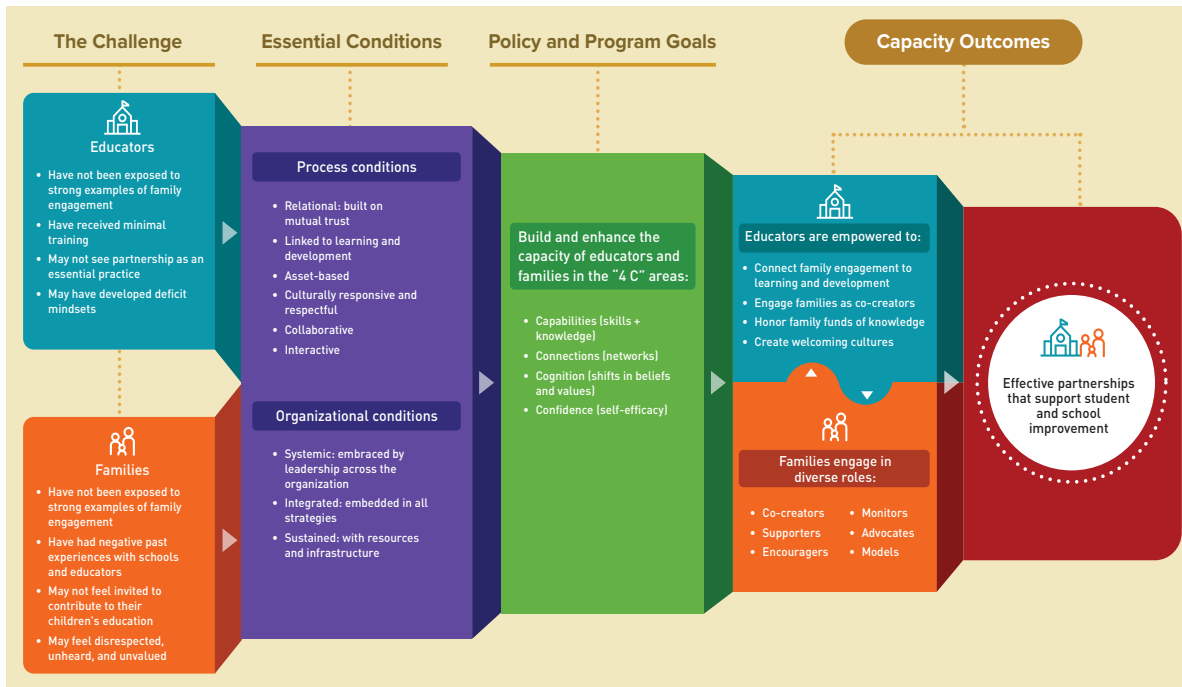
The Challenge

Essential Conditions

Policy and Program Goals

Capacity Outcomes

Educators

- Have not been exposed to strong examples of family engagement
- Have received minimal training
- May not see partnership as an essential practice
- May have developed deficit mindsets

Families

- Have not been exposed to strong examples of family engagement
- Have had negative past experiences with schools and educators
- May not feel invited to contribute to their children's education
- May feel disrespected, unheard, and unvalued

Process conditions

- Relational: built on mutual trust
- Linked to learning and development
- Asset-based
- Culturally responsive and respectful
- Collaborative
- Interactive

Organizational conditions

- Systemic: embraced by leadership across the organization
- Integrated: embedded in all strategies
- Sustained: with resources and infrastructure

Build and enhance the capacity of educators and families in the "4 C" areas:

- Capabilities (skills + knowledge)
- Connections (networks)
- Cognition (shifts in beliefs and values)
- Confidence (self-efficacy)

Educators are empowered to:

- Connect family engagement to learning and development
- Engage families as co-creators
- Honor family funds of knowledge
- Create welcoming cultures

Families engage in diverse roles:

- Co-creators
- Supporters
- Encouragers
- Monitors
- Advocates
- Models

Effective partnerships that support student and school improvement